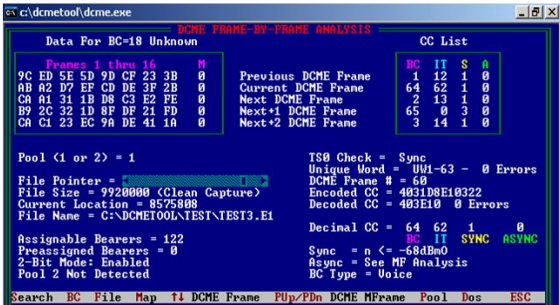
c:\dcmetool\dcme.exe

DCME FRAME-BY-FRAME ANALYSIS

Data For BC=18 Unknown

CC List

| Frames 1 thru 16 | M |
|---|---|
| 9C ED 5E 5D 9D CF 23 3B | 0 |
| AB A2 D7 EF CD DE 3F 2B | 0 |
| CA A1 31 1B D8 C3 E2 FE | 0 |
| B9 2C 32 1D 8F DF 21 FD | 0 |
| CA C1 23 EC 9A DE 41 1A | 0 |

| | BC | IT | S | A |
|---|---|---|---|---|
| Previous DCME Frame | 1 | 12 | 1 | 0 |
| Current DCME Frame | 64 | 62 | 1 | 0 |
| Next DCME Frame | 2 | 13 | 1 | 0 |
| Next+1 DCME Frame | 65 | 0 | 3 | 0 |
| Next+2 DCME Frame | 3 | 14 | 1 | 0 |

Pool (1 or 2) = 1

File Pointer =
File Size = 9920000 (Clean Capture)
Current Location = 8575808
File Name = C:\DCMETOOL\TEST\TEST3.E1

Assignable Bearers = 122
Preassigned Bearers = 0
2-Bit Mode: Enabled
Pool 2 Not Detected

TS0 Check = Sync
Unique Word = UW1-63 - 0 Errors
DCME Frame # = 60
Encoded CC = 4031D8E10322
Decoded CC = 403E10 0 Errors

Decimal CC = 64 62 1 0
BC IT SYNC ASYNC
Sync = n <= -68dBm0
Async = See MF Analysis
BC Type = Voice

Search BC File Map ↑↓ DCME Frame PUp/PDn DCME MFrame Pool Dos ESC